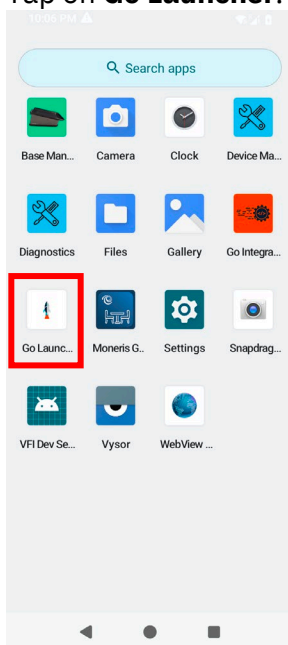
Tap on **Go Launcher.**

10:06 PM

Search apps

Base Man...
Camera
Clock
Device Ma...

Diagnostics
Files
Gallery
Go Integra...

Go Launc...
Moneris G...
Settings
Snapdrag...

VFI Dev Se...
Vysor
WebView ...